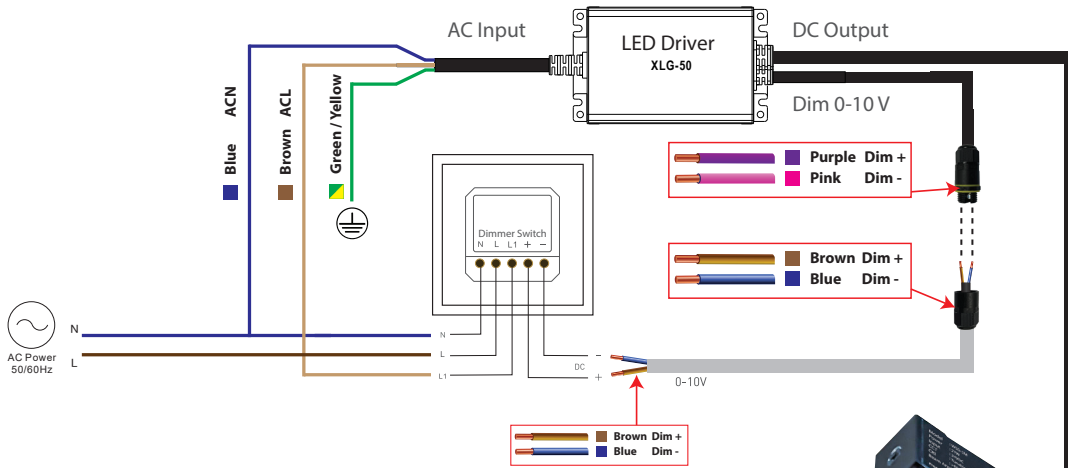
AC Input
LED Driver
XLG-50
DC Output
Dim 0-10 V
ACN
Blue
ACL
Brown
Green / Yellow
Purple Dim +
Pink Dim -
Dimmer Switch
N L L1 + −
Brown Dim +
Blue Dim -
AC Power 50/60Hz
N
L
N
L
L1
DC
−
+
0-10V
Brown Dim +
Blue Dim -